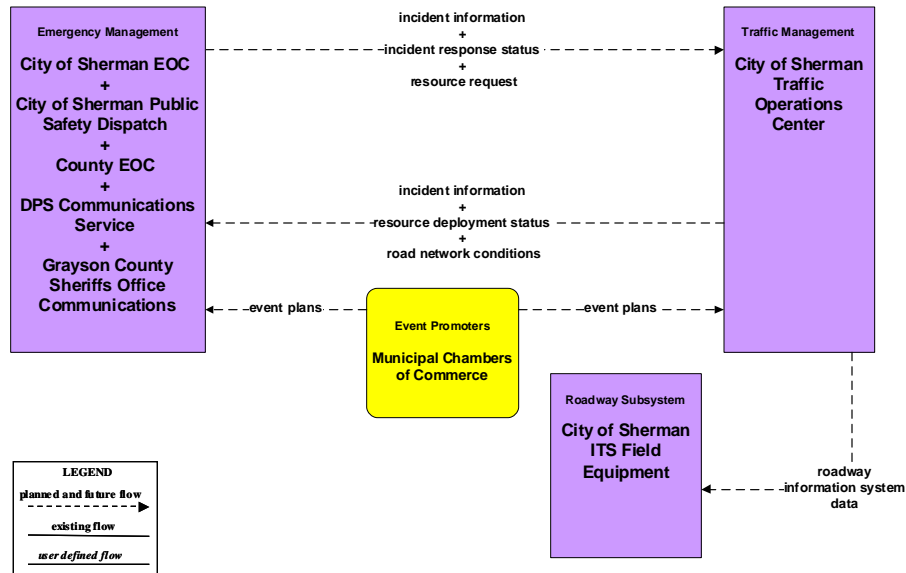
Emergency Management

City of Sherman EOC
+
City of Sherman Public Safety Dispatch
+
County EOC
+
DPS Communications Service
+
Grayson County Sheriffs Office Communications

incident information
+
incident response status
+
resource request

Traffic Management

City of Sherman Traffic Operations Center

incident information
+
resource deployment status
+
road network conditions

event plans

Event Promoters

Municipal Chambers of Commerce

event plans

Roadway Subsystem

City of Sherman ITS Field Equipment

roadway information system data

LEGEND

planned and future flow

existing flow

user defined flow